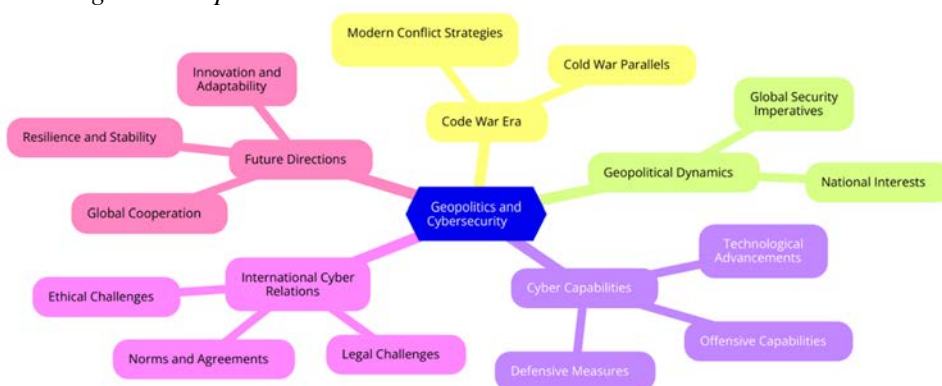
Geopolitics and Cybersecurity

Code War Era

Modern Conflict Strategies

Cold War Parallels

Geopolitical Dynamics

Global Security Imperatives

National Interests

Cyber Capabilities

Technological Advancements

Offensive Capabilities

Defensive Measures

International Cyber Relations

Ethical Challenges

Norms and Agreements

Legal Challenges

Future Directions

Innovation and Adaptability

Resilience and Stability

Global Cooperation